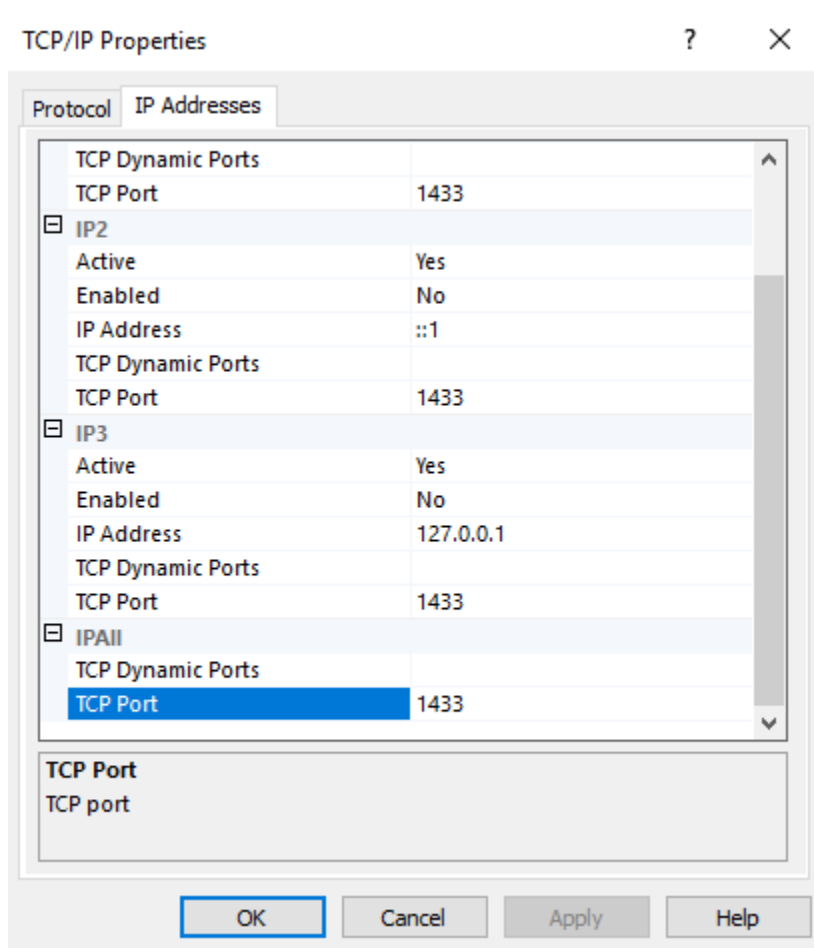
TCP/IP Properties ? ×

Protocol IP Addresses

| | |
|---|---|
| TCP Dynamic Ports | |
| TCP Port | 1433 |
| ⊟ IP2 | |
| Active | Yes |
| Enabled | No |
| IP Address | ::1 |
| TCP Dynamic Ports | |
| TCP Port | 1433 |
| ⊟ IP3 | |
| Active | Yes |
| Enabled | No |
| IP Address | 127.0.0.1 |
| TCP Dynamic Ports | |
| TCP Port | 1433 |
| ⊟ IPAll | |
| TCP Dynamic Ports | |
| TCP Port | 1433 |

TCP Port
TCP port

OK Cancel Apply Help